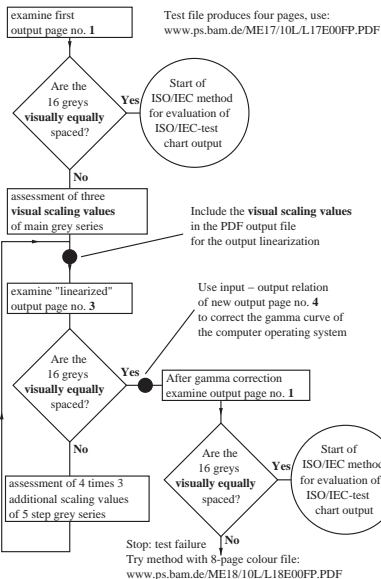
examine first output page no. 1

Test file produces four pages, use: www.ps.bam.de/ME17/10L/L17E00FP.PDF

Are the 16 greys visually equally spaced?

Yes

Start of ISO/IEC method for evaluation of ISO/IEC-test chart output

No

assessment of three visual scaling values of main grey series

Include the visual scaling values in the PDF output file for the output linearization

examine "linearized" output page no. 3

Use input – output relation of new output page no. 4 to correct the gamma curve of the computer operating system

Are the 16 greys visually equally spaced?

Yes

After gamma correction examine output page no. 1

No

Are the 16 greys visually equally spaced?

Yes

Start of ISO/IEC method for evaluation of ISO/IEC-test chart output

assessment of 4 times 3 additional scaling values of 5 step grey series

No

Stop: test failure
Try method with 8-page colour file: www.ps.bam.de/ME18/10L/L18E00FP.PDF